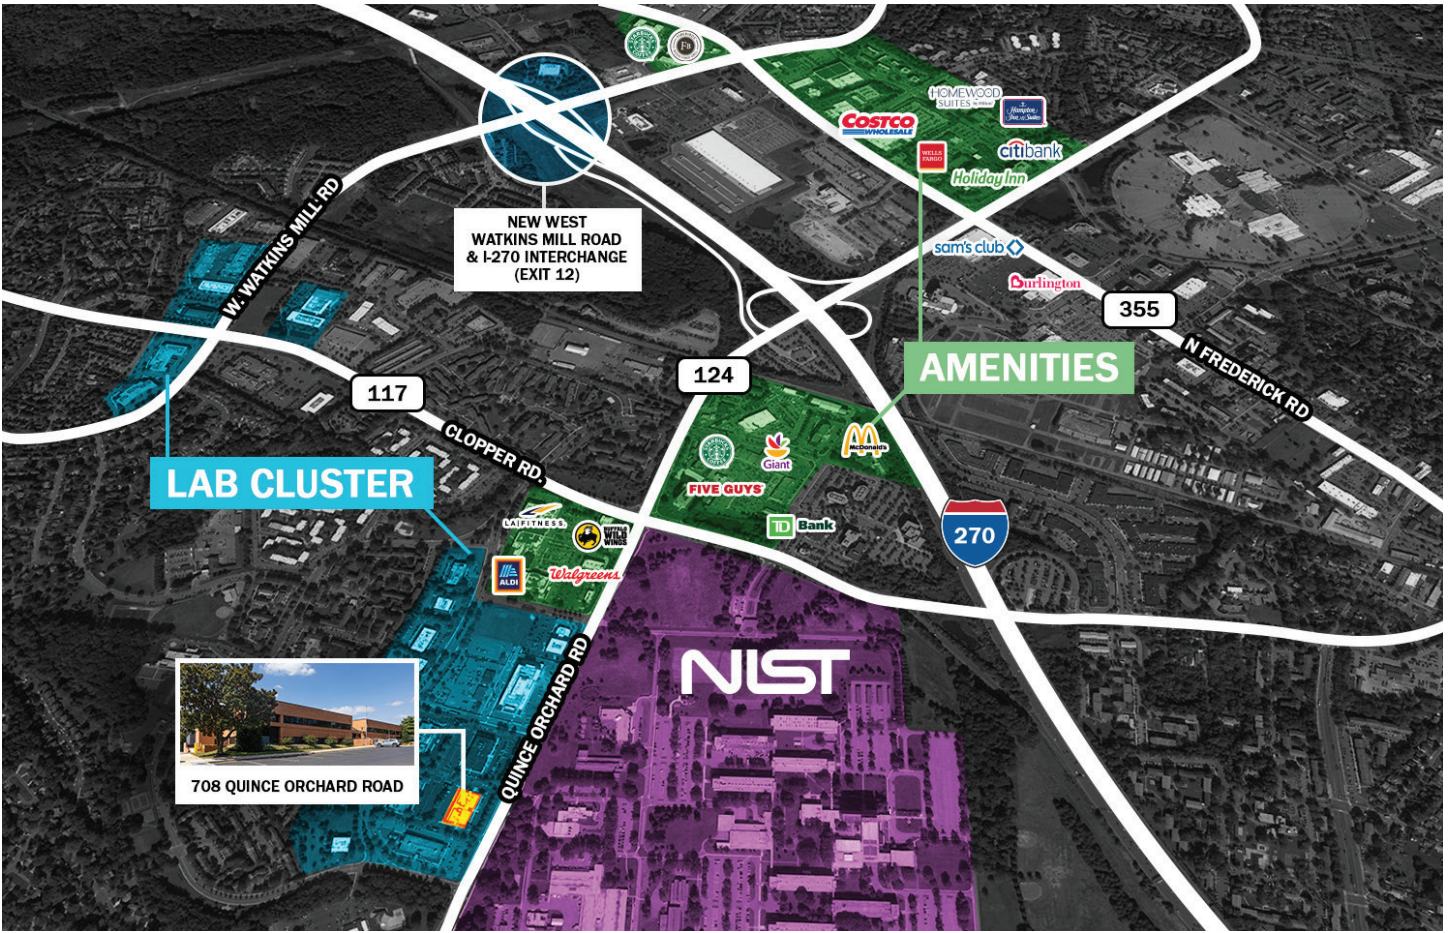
NEW WEST WATKINS MILL ROAD & I-270 INTERCHANGE (EXIT 12)

W. WATKINS MILL RD

HOMEWOOD SUITES

Hampton Inn & Suites

COSTCO WHOLESALE

WELLS FARGO

citibank

Holiday Inn

sam's club

Burlington

355

N FREDERICK RD

AMENITIES

124

117

CLOPPER RD.

LAB CLUSTER

Giant

McDonald's

FIVE GUYS

TD Bank

270

LA FITNESS

BUFFALO WILD WINGS

ALDI

Walgreens

QUINCE ORCHARD RD

NIST

708 QUINCE ORCHARD ROAD